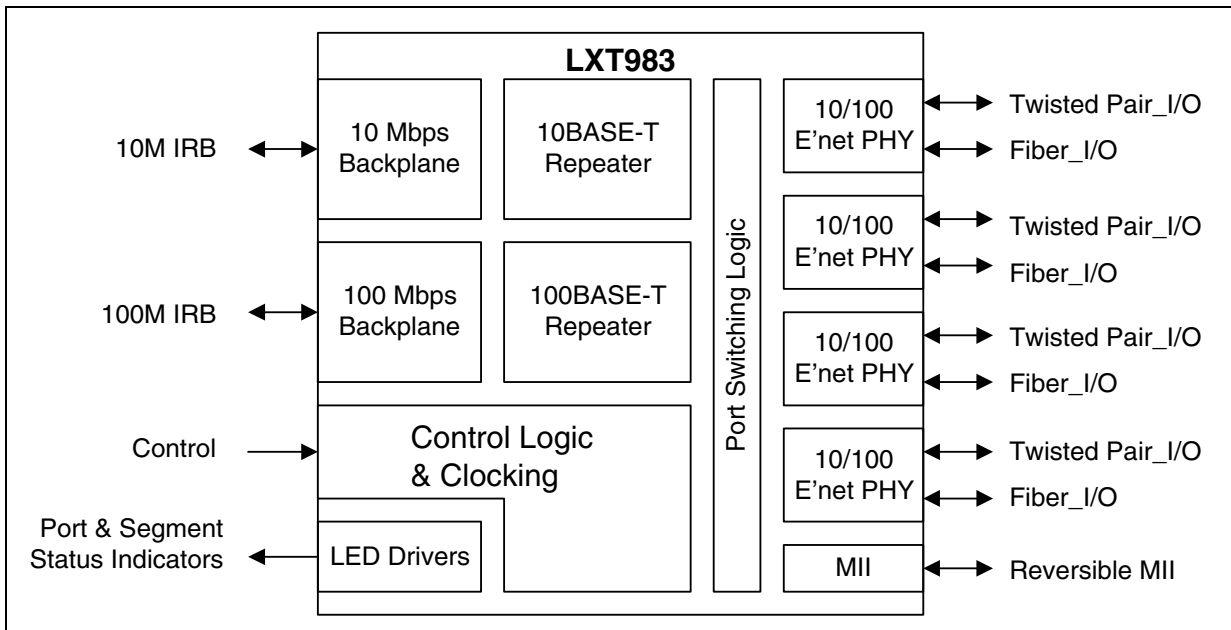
LXT983

10M IRB

10 Mbps Backplane

10BASE-T Repeater

Port Switching Logic

10/100 E'net PHY

Twisted Pair_I/O

Fiber_I/O

10/100 E'net PHY

Twisted Pair_I/O

Fiber_I/O

100M IRB

100 Mbps Backplane

100BASE-T Repeater

10/100 E'net PHY

Twisted Pair_I/O

Fiber_I/O

Control

Control Logic & Clocking

10/100 E'net PHY

Twisted Pair_I/O

Fiber_I/O

Port & Segment Status Indicators

LED Drivers

MII

Reversible MII